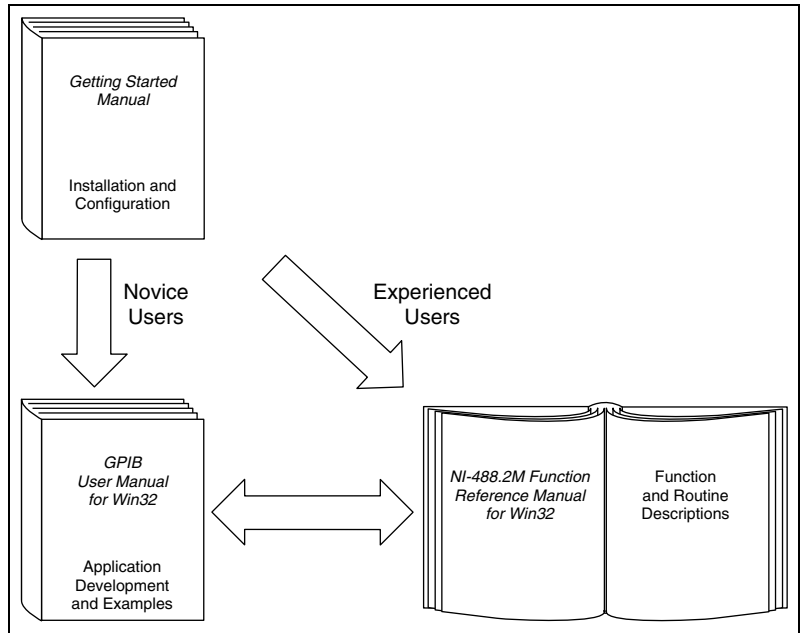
Getting Started Manual

Installation and Configuration

Novice Users

Experienced Users

GPIB User Manual for Win32

Application Development and Examples

NI-488.2M Function Reference Manual for Win32

Function and Routine Descriptions